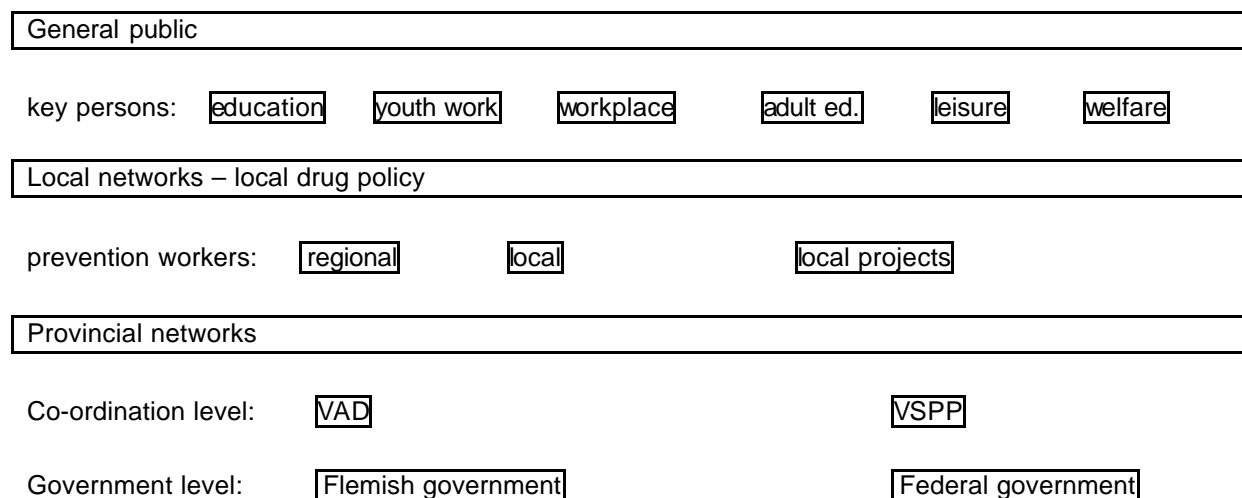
General public

key persons: education youth work workplace adult ed. leisure welfare

Local networks – local drug policy

prevention workers: regional local local projects

Provincial networks

Co-ordination level: VAD VSPP

Government level: Flemish government Federal government